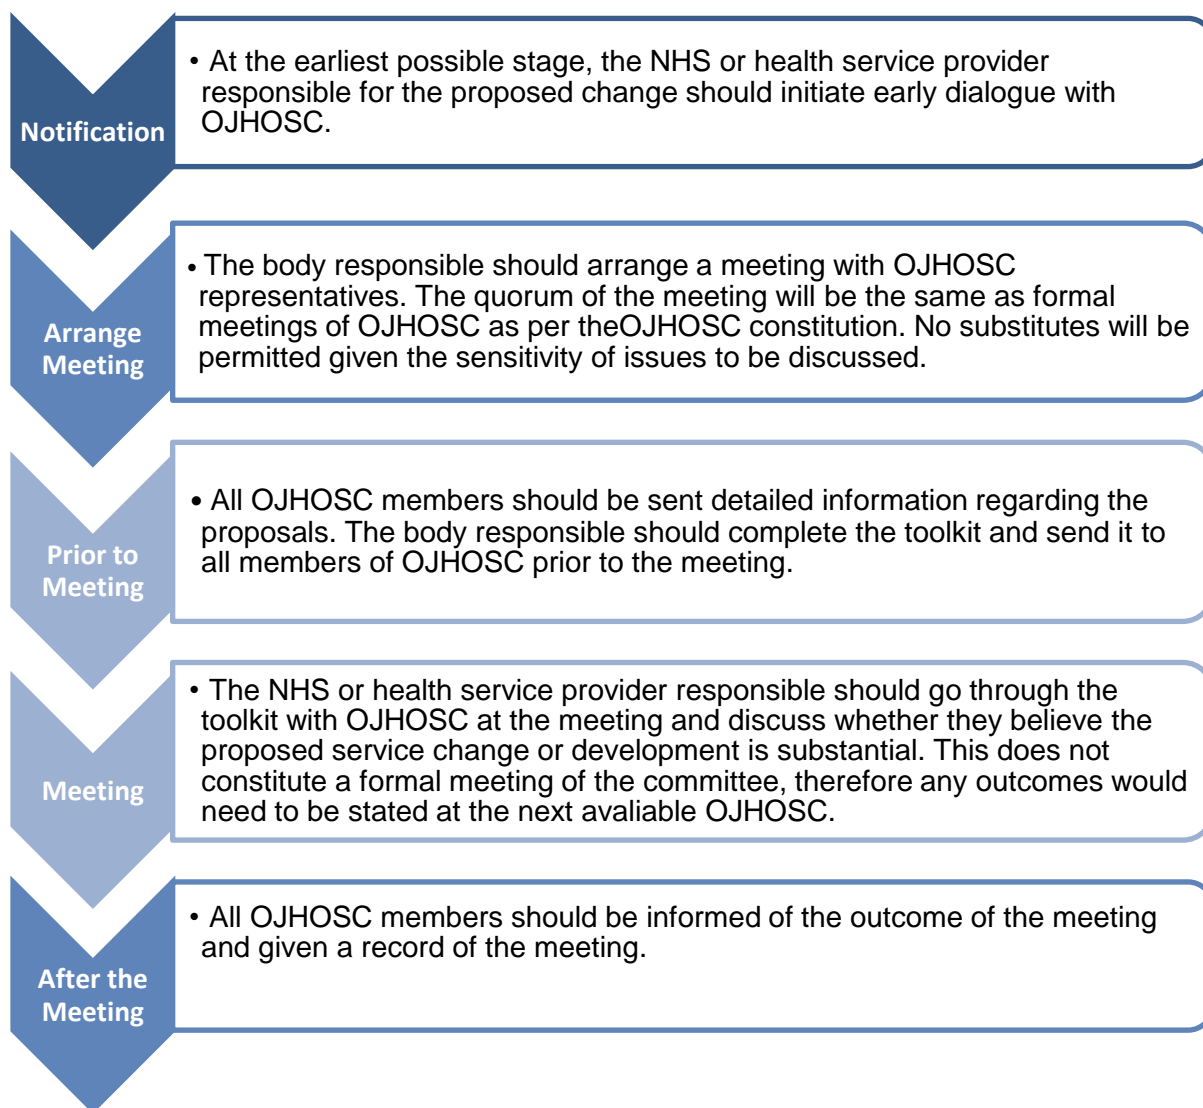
Notification

• At the earliest possible stage, the NHS or health service provider responsible for the proposed change should initiate early dialogue with OJHOSC.

Arrange Meeting

• The body responsible should arrange a meeting with OJHOSC representatives. The quorum of the meeting will be the same as formal meetings of OJHOSC as per theOJHOSC constitution. No substitutes will be permitted given the sensitivity of issues to be discussed.

Prior to Meeting

• All OJHOSC members should be sent detailed information regarding the proposals. The body responsible should complete the toolkit and send it to all members of OJHOSC prior to the meeting.

Meeting

• The NHS or health service provider responsible should go through the toolkit with OJHOSC at the meeting and discuss whether they believe the proposed service change or development is substantial. This does not constitute a formal meeting of the committee, therefore any outcomes would need to be stated at the next avaliable OJHOSC.

After the Meeting

• All OJHOSC members should be informed of the outcome of the meeting and given a record of the meeting.